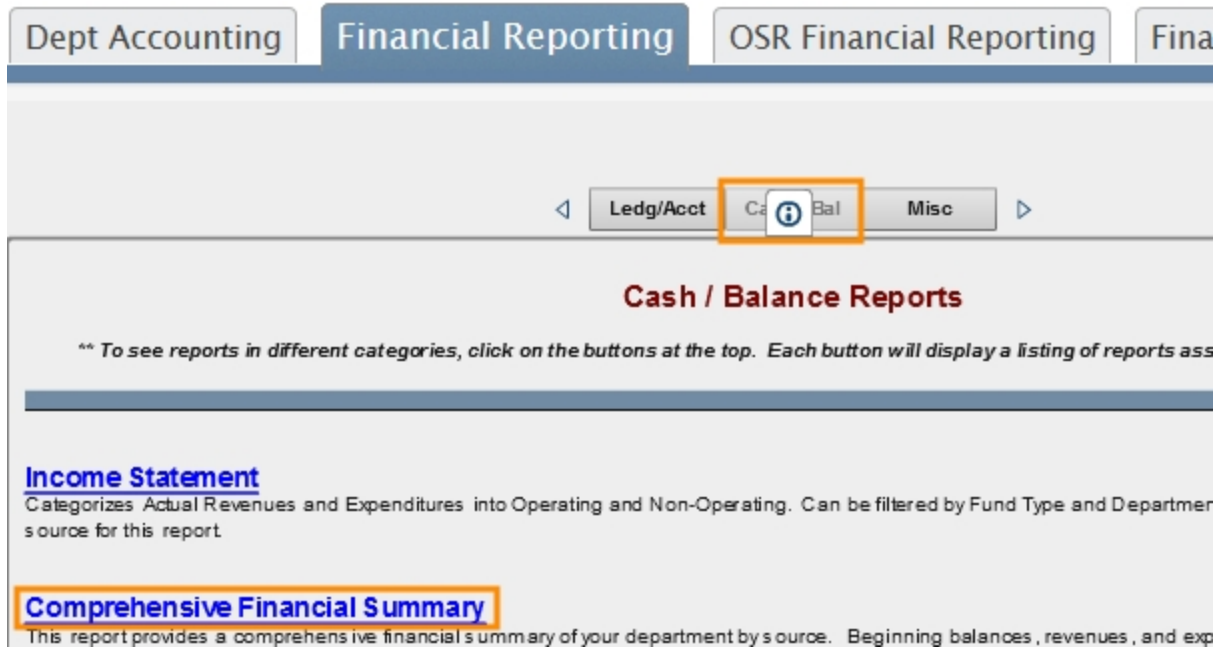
Dept Accounting

Financial Reporting

OSR Financial Reporting

Fina

Ledg/Acct

Ca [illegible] Bal

Misc

Cash / Balance Reports

** To see reports in different categories, click on the buttons at the top. Each button will display a listing of reports ass

Income Statement

Categorizes Actual Revenues and Expenditures into Operating and Non-Operating. Can be filtered by Fund Type and Departmen source for this report.

Comprehensive Financial Summary

This report provides a comprehensive financial summary of your department by source. Beginning balances, revenues, and exp